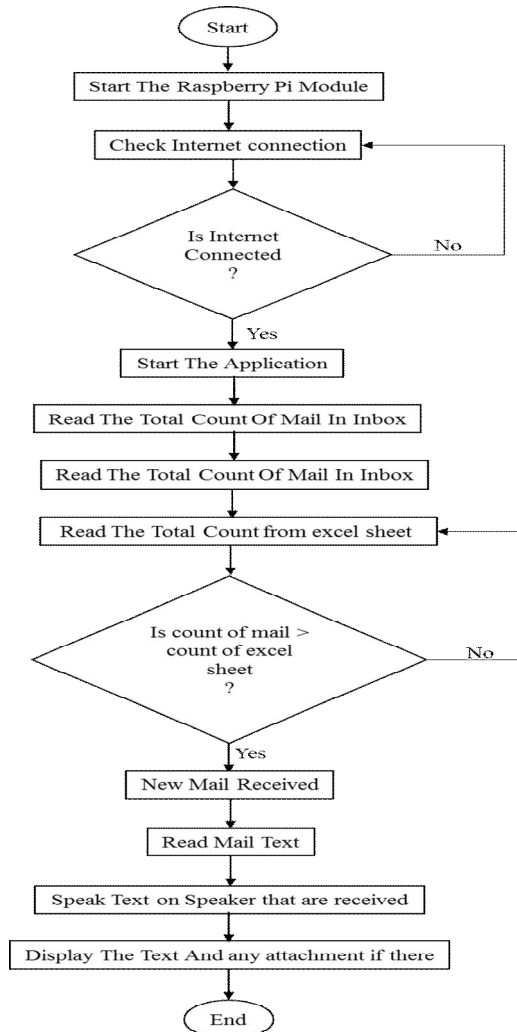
Start

Start The Raspberry Pi Module

Check Internet connection

Is Internet Connected ?

No

Yes

Start The Application

Read The Total Count Of Mail In Inbox

Read The Total Count Of Mail In Inbox

Read The Total Count from excel sheet

Is count of mail > count of excel sheet ?

No

Yes

New Mail Received

Read Mail Text

Speak Text on Speaker that are received

Display The Text And any attachment if there

End